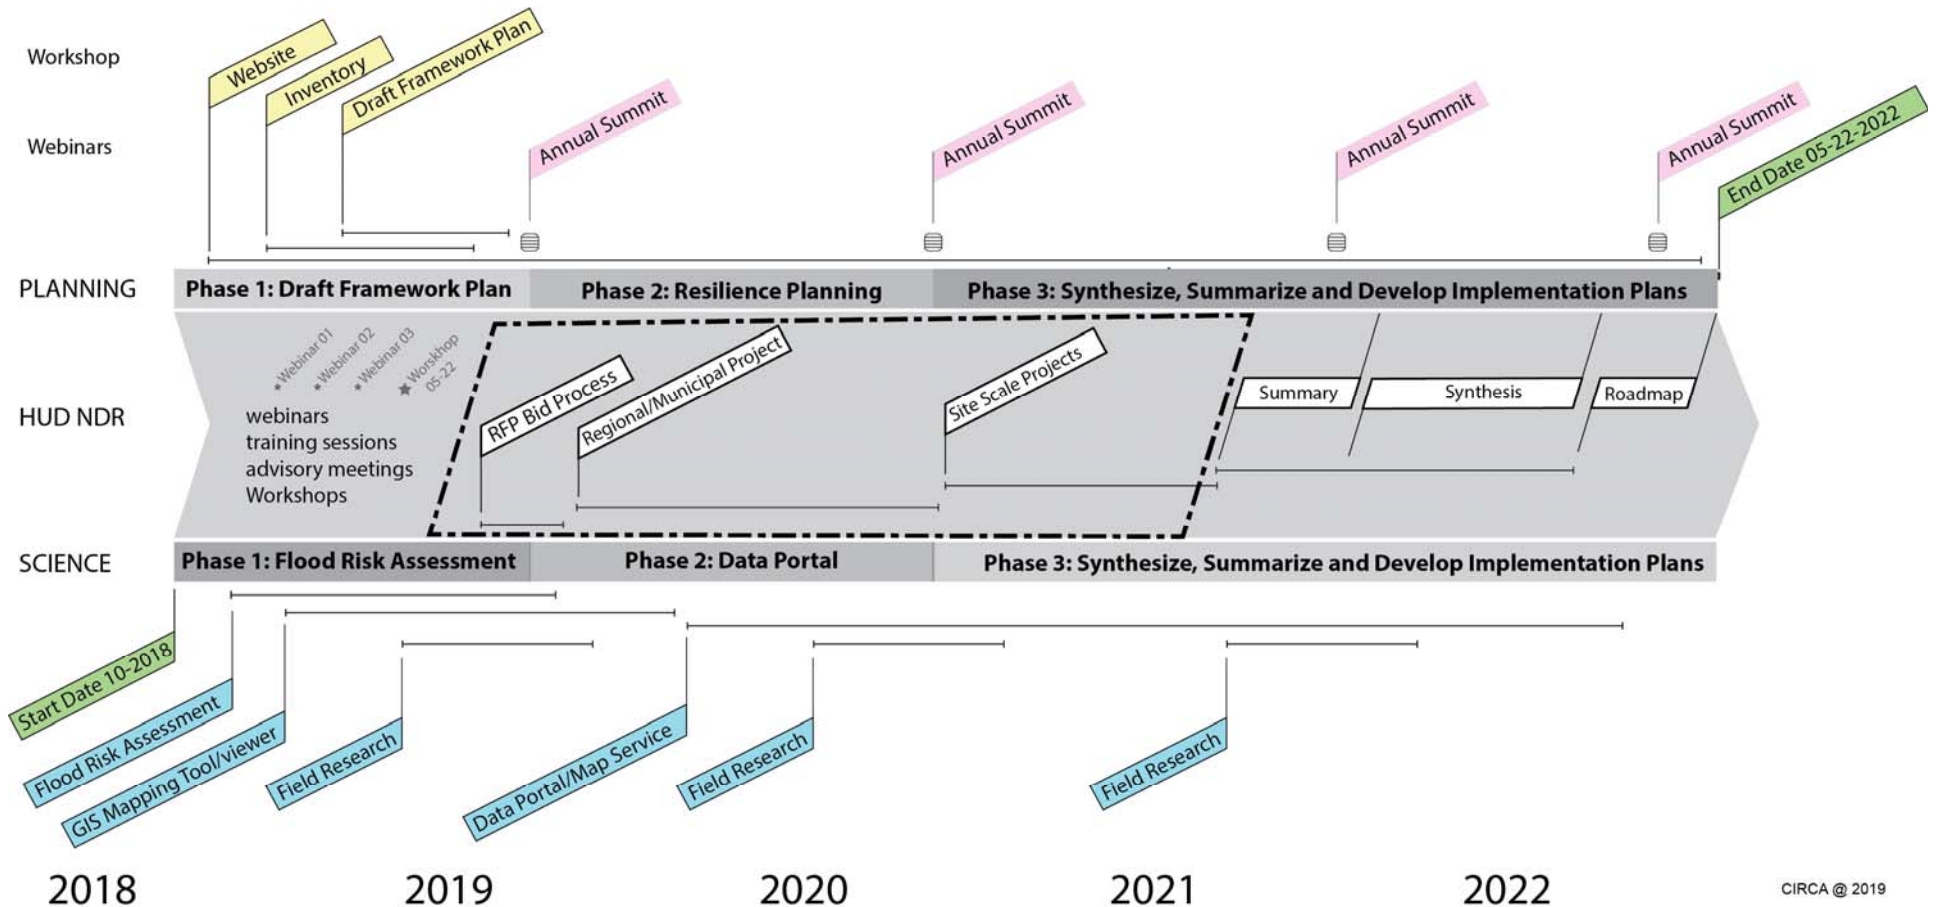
Workshop

Webinars

Website

Inventory

Draft Framework Plan

Annual Summit

Annual Summit

Annual Summit

Annual Summit

End Date 05-22-2022

PLANNING

Phase 1: Draft Framework Plan

Phase 2: Resilience Planning

Phase 3: Synthesize, Summarize and Develop Implementation Plans

HUD NDR

Webinar 01

Webinar 02

Webinar 03

Workshop 05-22

webinars
training sessions
advisory meetings
Workshops

RFP Bid Process

Regional/Municipal Project

Site Scale Projects

Summary

Synthesis

Roadmap

SCIENCE

Phase 1: Flood Risk Assessment

Phase 2: Data Portal

Phase 3: Synthesize, Summarize and Develop Implementation Plans

Start Date 10-2018

Flood Risk Assessment

GIS Mapping Tool/viewer

Field Research

Data Portal/Map Service

Field Research

Field Research

2018

2019

2020

2021

2022

CIRCA @ 2019